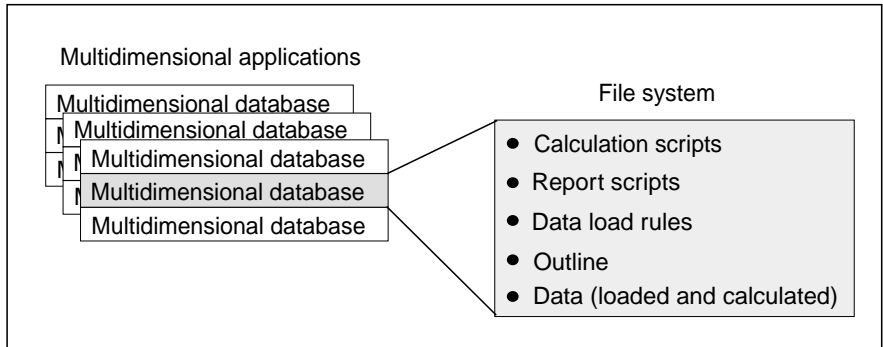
Multidimensional applications

Multidimensional database
Multidimensional database
Multidimensional database
Multidimensional database
Multidimensional database

File system

- Calculation scripts
- Report scripts
- Data load rules
- Outline
- Data (loaded and calculated)